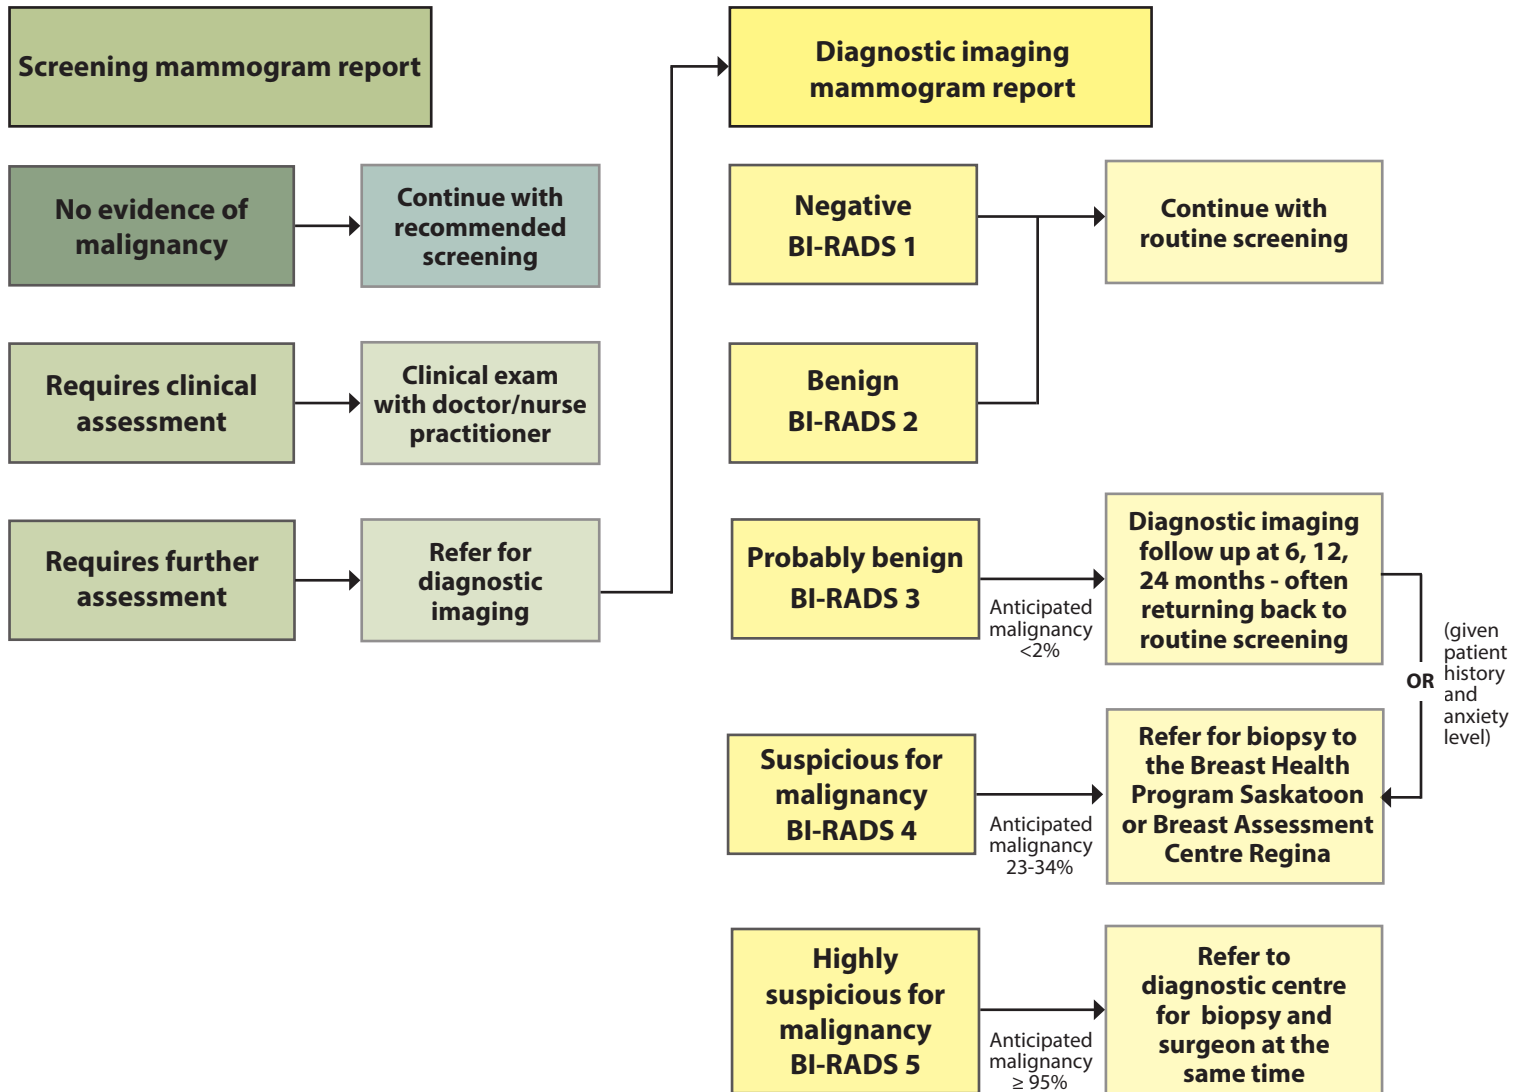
Screening mammogram report

No evidence of malignancy

Continue with recommended screening

Requires clinical assessment

Clinical exam with doctor/nurse practitioner

Requires further assessment

Refer for diagnostic imaging

Diagnostic imaging mammogram report

Negative BI-RADS 1

Benign BI-RADS 2

Continue with routine screening

Probably benign BI-RADS 3

Anticipated malignancy <2%

Diagnostic imaging follow up at 6, 12, 24 months - often returning back to routine screening

OR

(given patient history and anxiety level)

Suspicious for malignancy BI-RADS 4

Anticipated malignancy 23-34%

Refer for biopsy to the Breast Health Program Saskatoon or Breast Assessment Centre Regina

Highly suspicious for malignancy BI-RADS 5

Anticipated malignancy ≥ 95%

Refer to diagnostic centre for biopsy and surgeon at the same time